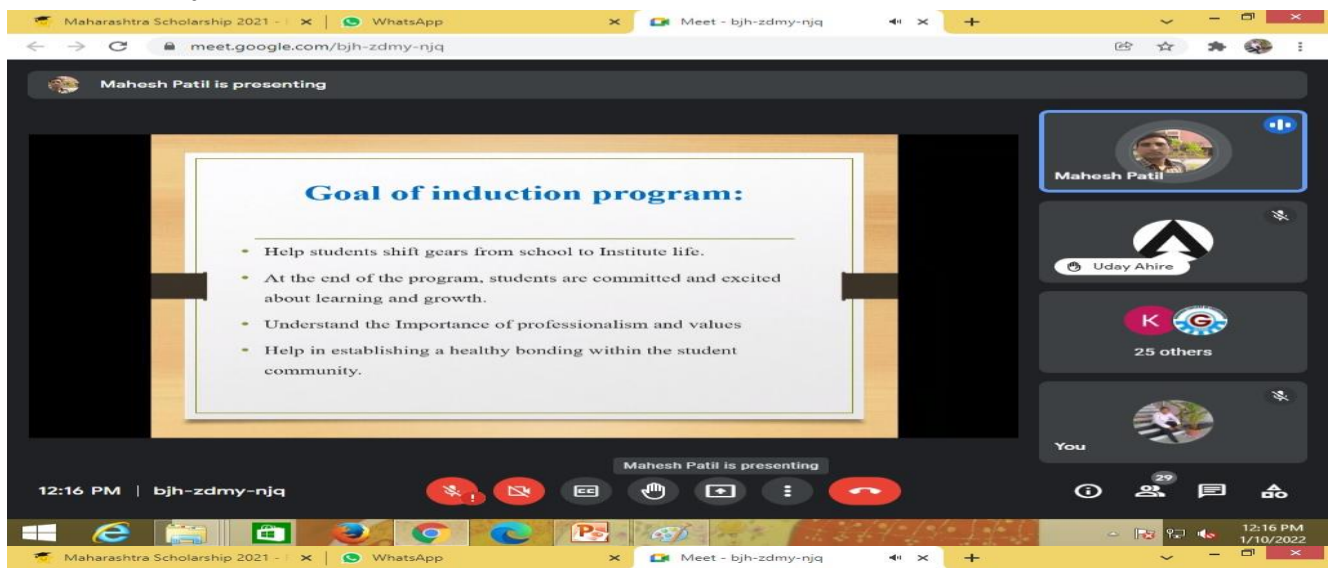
Maharashtra Scholarship 2021 - | ×
WhatsApp ×
Meet - bjh-zdmy-njq ×
+

meet.google.com/bjh-zdmy-njq

Mahesh Patil is presenting

Goal of induction program:

• Help students shift gears from school to Institute life.
• At the end of the program, students are committed and excited about learning and growth.
• Understand the Importance of professionalism and values
• Help in establishing a healthy bonding within the student community.

Mahesh Patil
Uday Ahire
K
25 others
You

Mahesh Patil is presenting

12:16 PM | bjh-zdmy-njq

29

12:16 PM
1/10/2022

Maharashtra Scholarship 2021 - | ×
WhatsApp ×
Meet - bjh-zdmy-njq ×
+